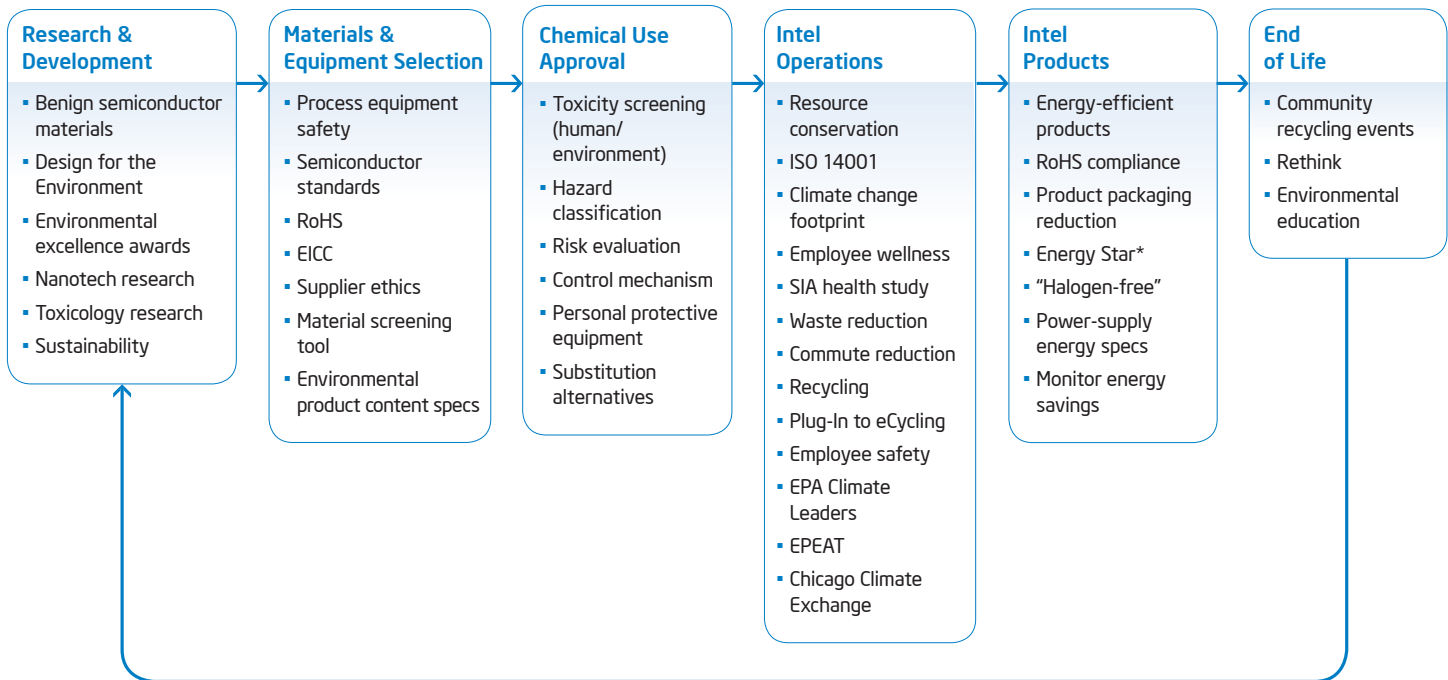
Research & Development

- Benign semiconductor materials
- Design for the Environment
- Environmental excellence awards
- Nanotech research
- Toxicology research
- Sustainability

Materials & Equipment Selection

- Process equipment safety
- Semiconductor standards
- RoHS
- EICC
- Supplier ethics
- Material screening tool
- Environmental product content specs

Chemical Use Approval

- Toxicity screening (human/ environment)
- Hazard classification
- Risk evaluation
- Control mechanism
- Personal protective equipment
- Substitution alternatives

Intel Operations

- Resource conservation
- ISO 14001
- Climate change footprint
- Employee wellness
- SIA health study
- Waste reduction
- Commute reduction
- Recycling
- Plug-In to eCycling
- Employee safety
- EPA Climate Leaders
- EPEAT
- Chicago Climate Exchange

Intel Products

- Energy-efficient products
- RoHS compliance
- Product packaging reduction
- Energy Star*
- "Halogen-free"
- Power-supply energy specs
- Monitor energy savings

End of Life

- Community recycling events
- Rethink
- Environmental education